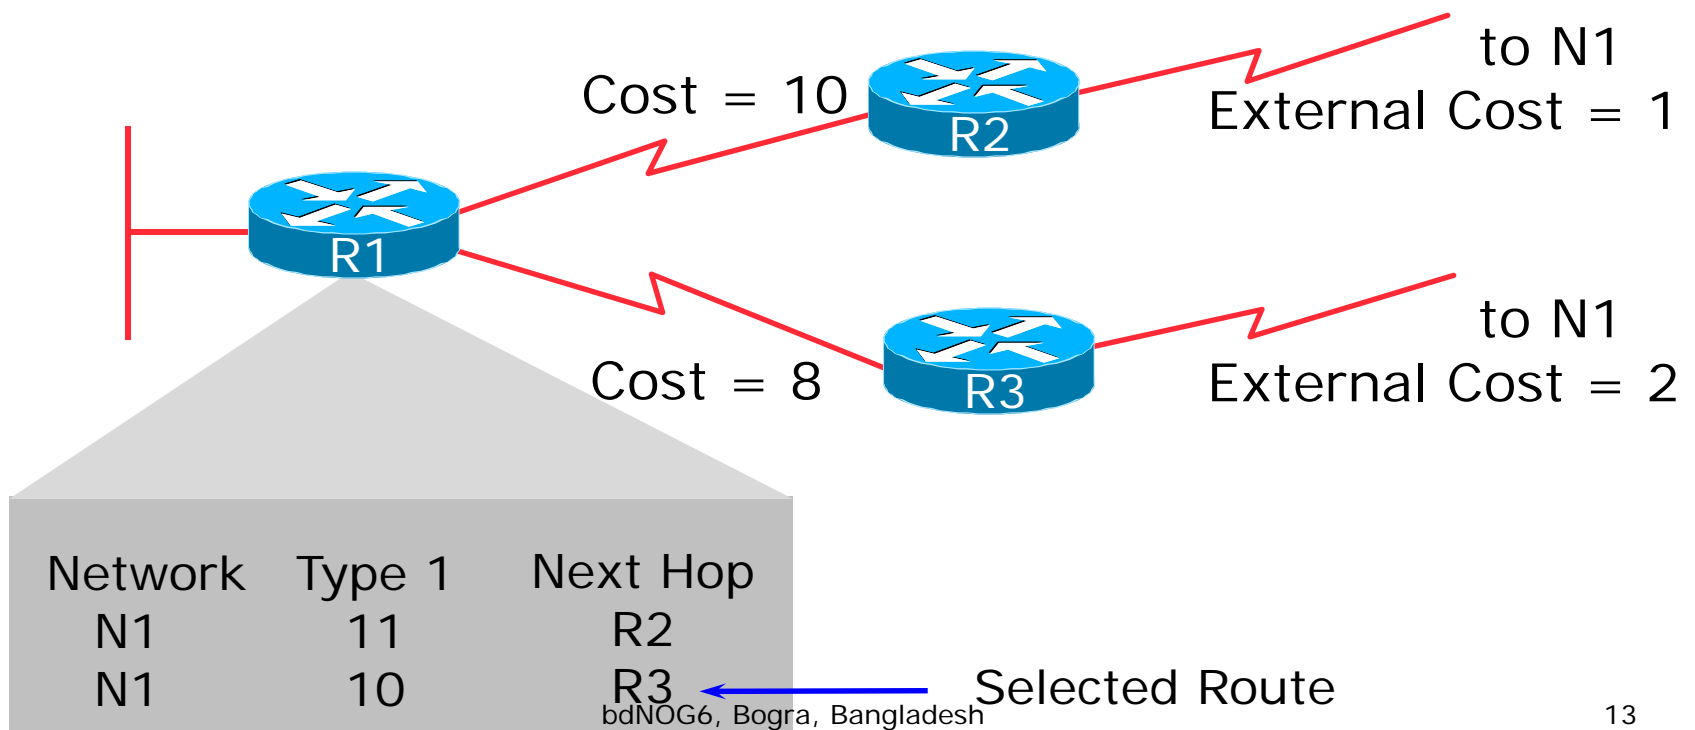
Cost = 10

R2

to N1
External Cost = 1

R1

Cost = 8

R3

to N1
External Cost = 2

| Network | Type 1 | Next Hop |
|---|---|---|
| N1 | 11 | R2 |
| N1 | 10 | R3 |

Selected Route

bdNOG6, Bogra, Bangladesh

13